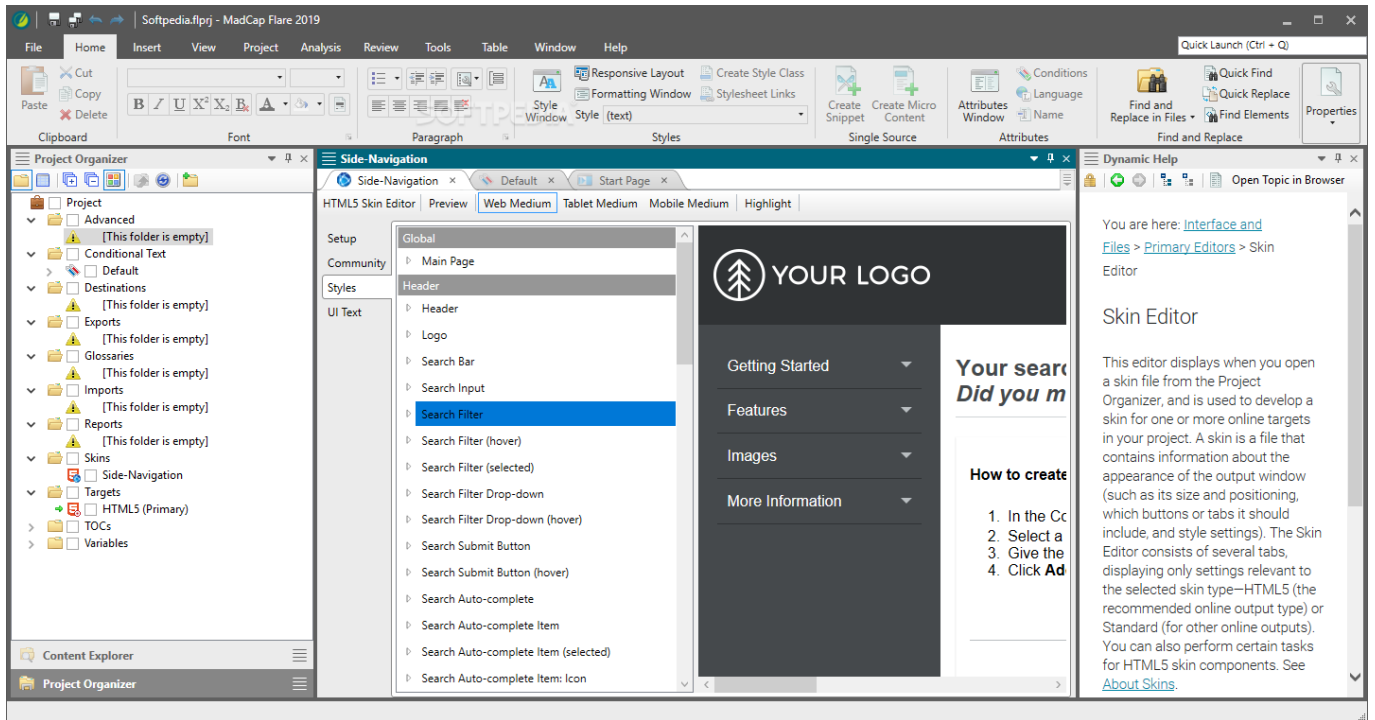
Softpedia.flprj - MadCap Flare 2019

File Home Insert View Project Analysis Review Tools Table Window Help

Quick Launch (Ctrl + Q)

Paste Cut Copy Delete
Clipboard

Font

Paragraph

Style Window Responsive Layout Formatting Window Style (text) Create Style Class Stylesheet Links
Styles

Create Snippet Create Micro Content
Single Source

Attributes Window Conditions Language Name
Attributes

Find and Replace in Files Quick Find Quick Replace Find Elements
Find and Replace

Properties

Project Organizer

Project
Advanced
[This folder is empty]
Conditional Text
Default
Destinations
[This folder is empty]
Exports
[This folder is empty]
Glossaries
[This folder is empty]
Imports
[This folder is empty]
Reports
[This folder is empty]
Skins
Side-Navigation
Targets
HTML5 (Primary)
TOCs
Variables

Content Explorer
Project Organizer

Side-Navigation

Side-Navigation × Default × Start Page ×

HTML5 Skin Editor | Preview | Web Medium | Tablet Medium | Mobile Medium | Highlight

Setup
Community
Styles
UI Text

Global
Main Page
Header
Header
Logo
Search Bar
Search Input
Search Filter
Search Filter (hover)
Search Filter (selected)
Search Filter Drop-down
Search Filter Drop-down (hover)
Search Submit Button
Search Submit Button (hover)
Search Auto-complete
Search Auto-complete Item
Search Auto-complete Item (selected)
Search Auto-complete Item: Icon

YOUR LOGO

Getting Started
Features
Images
More Information

Your searc
Did you m

How to create

1. In the Co
2. Select a
3. Give the
4. Click Ad

Dynamic Help

Open Topic in Browser

You are here: Interface and Files > Primary Editors > Skin Editor

Skin Editor

This editor displays when you open a skin file from the Project Organizer, and is used to develop a skin for one or more online targets in your project. A skin is a file that contains information about the appearance of the output window (such as its size and positioning, which buttons or tabs it should include, and style settings). The Skin Editor consists of several tabs, displaying only settings relevant to the selected skin type—HTML5 (the recommended online output type) or Standard (for other online outputs). You can also perform certain tasks for HTML5 skin components. See About Skins.